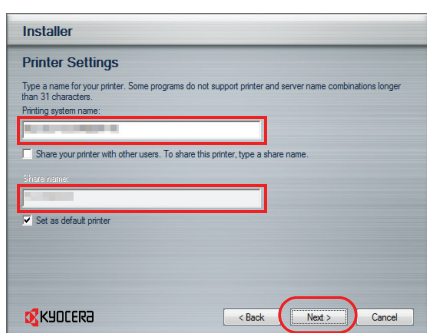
Installer

Printer Settings

Type a name for your printer. Some programs do not support printer and server name combinations longer than 31 characters.

Printing system name:

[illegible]

Share your printer with other users. To share this printer, type a share name.

Share name:

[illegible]

Set as default printer

KYOCERA

< Back

Next >

Cancel